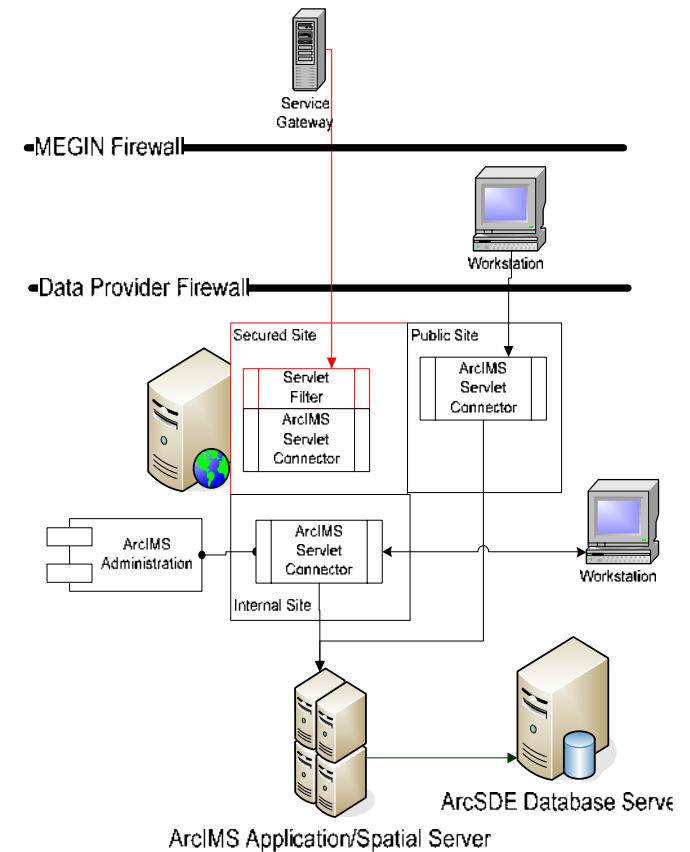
Service Gateway

MEGIN Firewall

Workstation

Data Provider Firewall

Secured Site

Servlet Filter

ArcIMS Servlet Connector

Public Site

ArcIMS Servlet Connector

ArcIMS Administration

ArcIMS Servlet Connector

Internal Site

Workstation

ArcSDE Database Serve

ArcIMS Application/Spatial Server